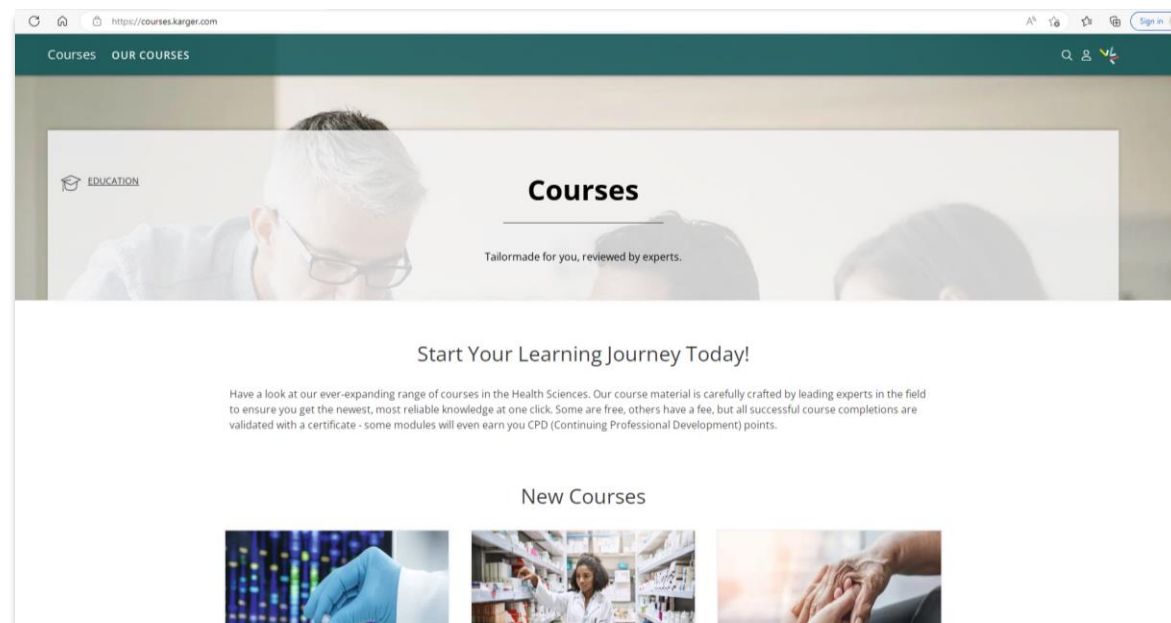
https://courses.karger.com

Sign in

Courses OUR COURSES

EDUCATION

Courses

Tailormade for you, reviewed by experts.

Start Your Learning Journey Today!

Have a look at our ever-expanding range of courses in the Health Sciences. Our course material is carefully crafted by leading experts in the field to ensure you get the newest, most reliable knowledge at one click. Some are free, others have a fee, but all successful course completions are validated with a certificate - some modules will even earn you CPD (Continuing Professional Development) points.

New Courses